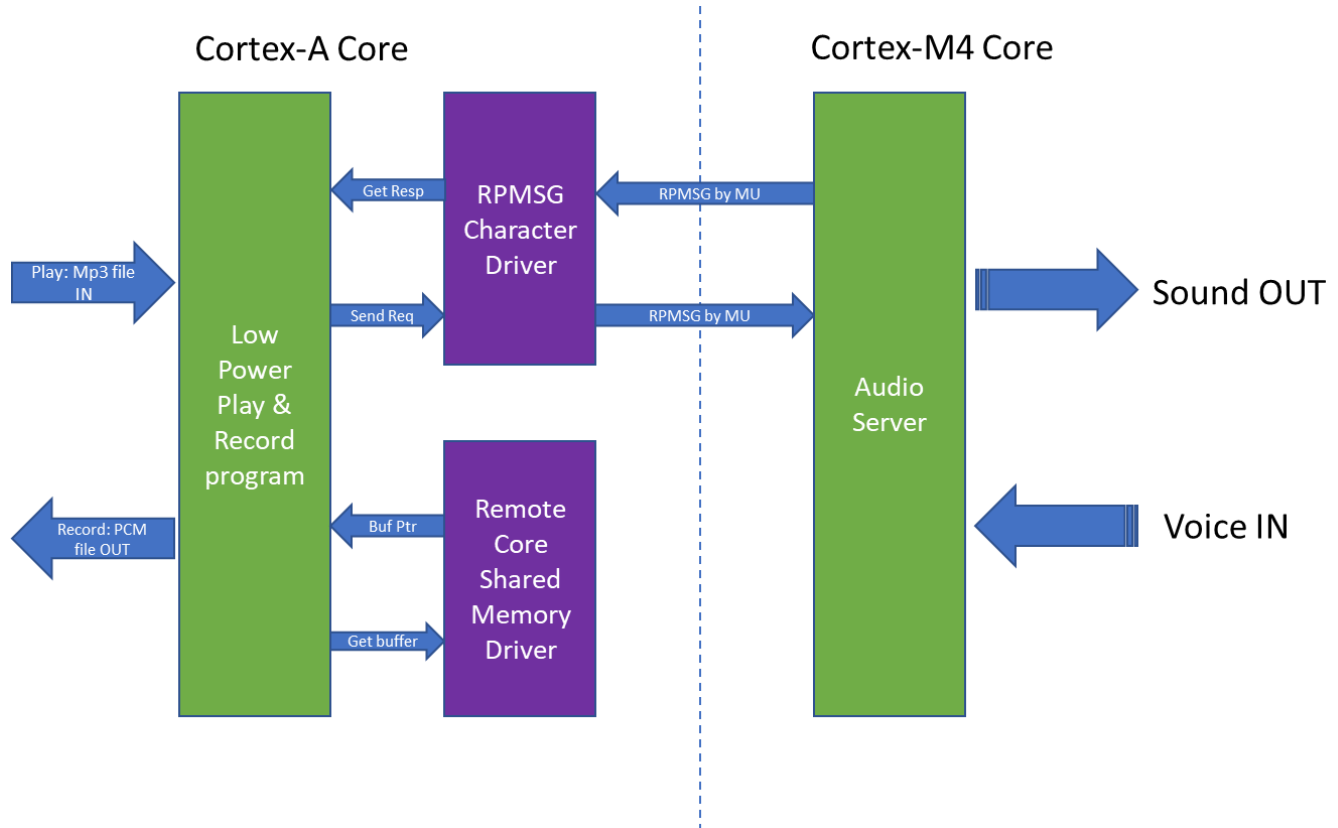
Cortex-A Core

Cortex-M4 Core

Play: Mp3 file IN

Low Power Play & Record program

Record: PCM file OUT

Get Resp

Send Req

Buf Ptr

Get buffer

RPMSG Character Driver

Remote Core Shared Memory Driver

RPMSG by MU

RPMSG by MU

Audio Server

Sound OUT

Voice IN